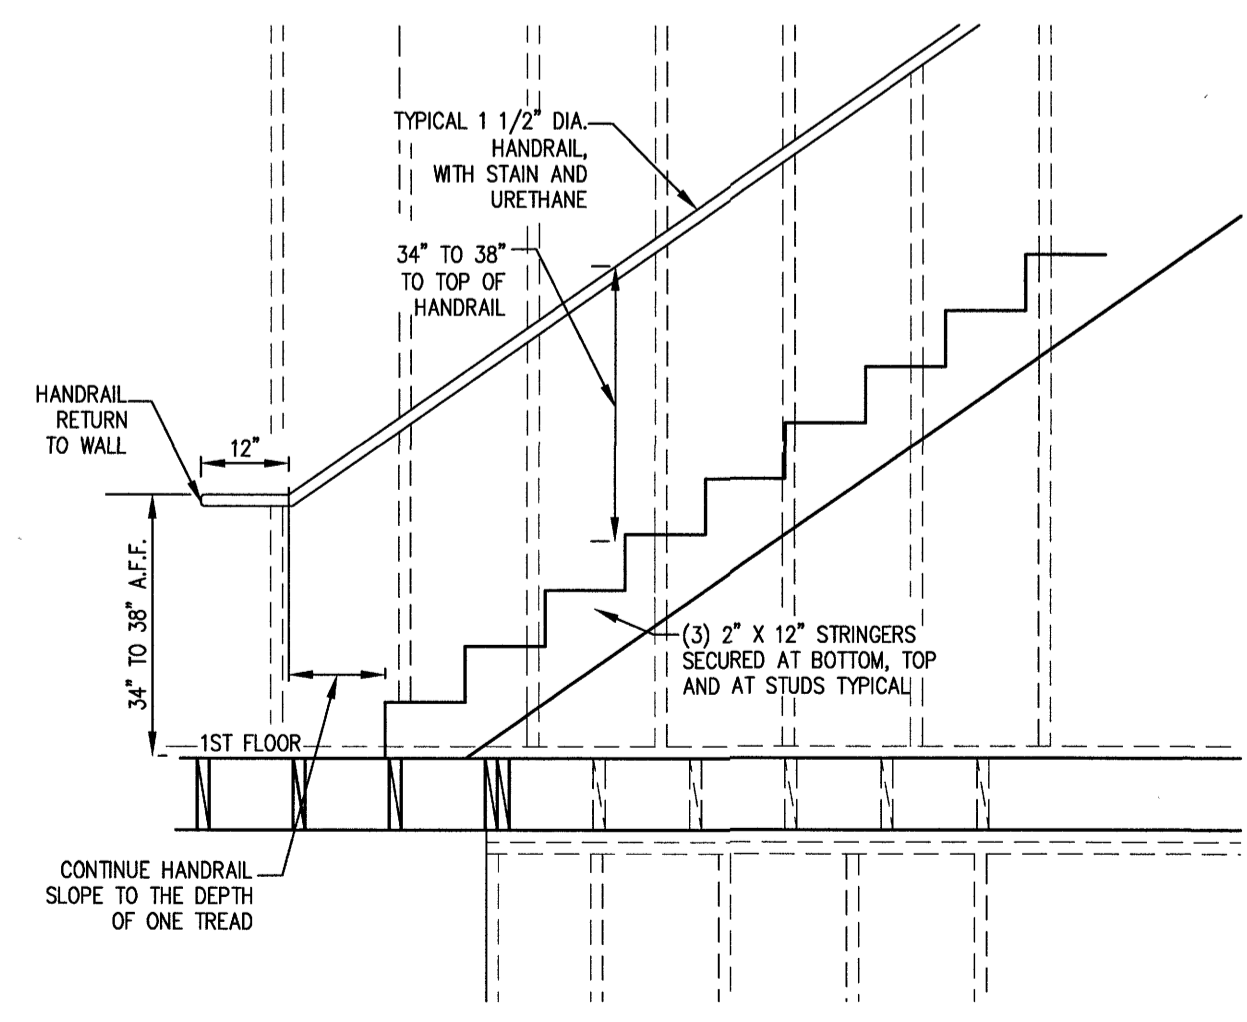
TYPICAL 1 1/2" DIA. HANDRAIL, WITH STAIN AND URETHANE

34" TO 38" TO TOP OF HANDRAIL

HANDRAIL RETURN TO WALL

12"

34" TO 38" A.F.F.

(3) 2" X 12" STRINGERS SECURED AT BOTTOM, TOP AND AT STUDS TYPICAL

1ST FLOOR

CONTINUE HANDRAIL SLOPE TO THE DEPTH OF ONE TREAD